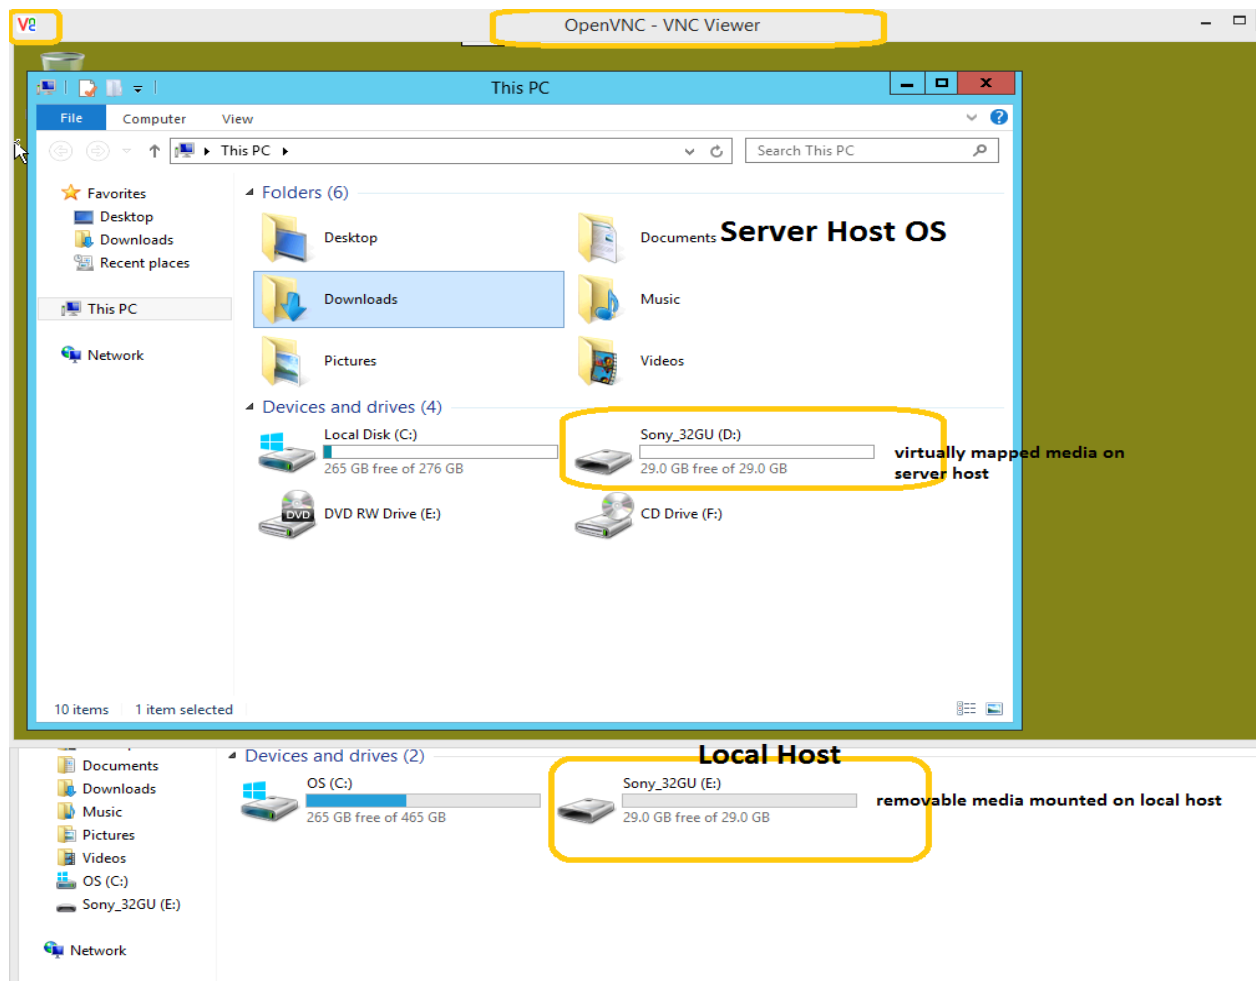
OpenVNC - VNC Viewer

This PC

File Computer View

This PC

Search This PC

Favorites
Desktop
Downloads
Recent places

This PC

Network

Folders (6)

Desktop

Documents

Server Host OS

Downloads

Music

Pictures

Videos

Devices and drives (4)

Local Disk (C:)
265 GB free of 276 GB

Sony_32GU (D:)
29.0 GB free of 29.0 GB

virtually mapped media on server host

DVD RW Drive (E:)

CD Drive (F:)

10 items 1 item selected

Documents
Downloads
Music
Pictures
Videos
OS (C:)
Sony_32GU (E:)

Network

Devices and drives (2)

Local Host

OS (C:)
265 GB free of 465 GB

Sony_32GU (E:)
29.0 GB free of 29.0 GB

removable media mounted on local host